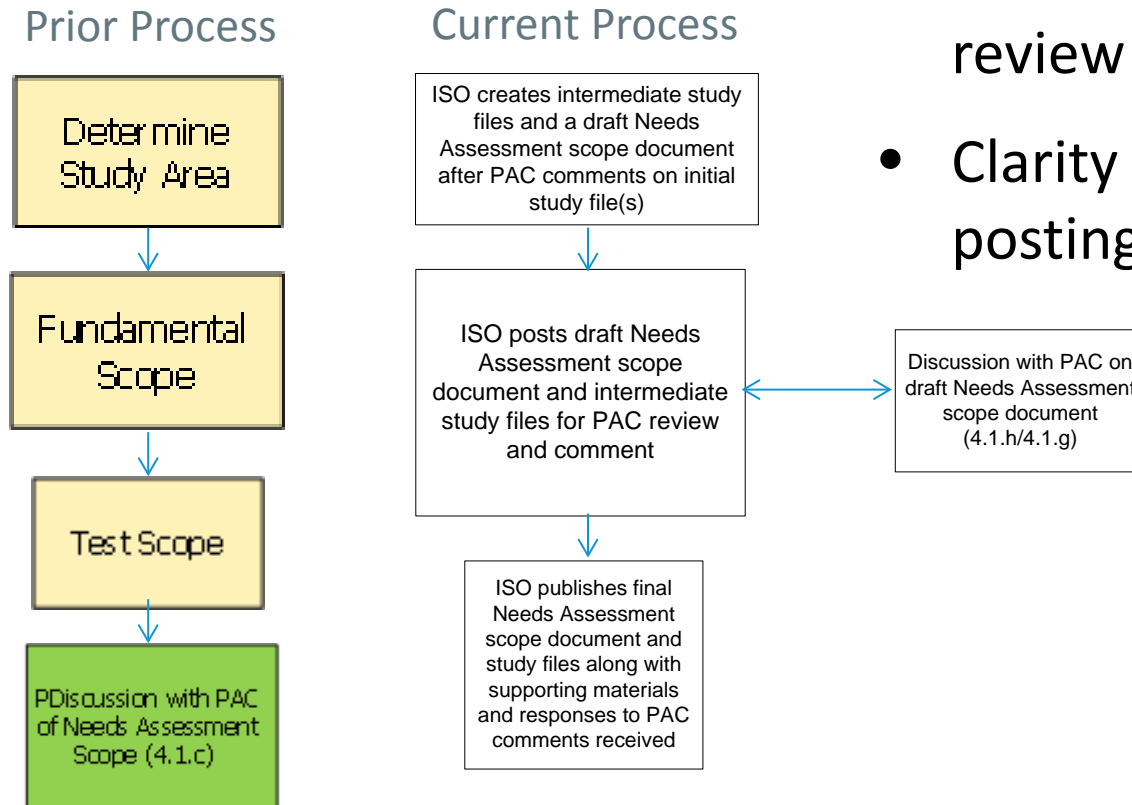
Prior Process

Determine Study Area

Fundamental Scope

Test Scope

PDiscussion with PAC of Needs Assessment Scope (4.1.c)

Current Process

ISO creates intermediate study files and a draft Needs Assessment scope document after PAC comments on initial study file(s)

ISO posts draft Needs Assessment scope document and intermediate study files for PAC review and comment

Discussion with PAC on draft Needs Assessment scope document (4.1.h/4.1.g)

ISO publishes final Needs Assessment scope document and study files along with supporting materials and responses to PAC comments received

review

• Clarity

posting